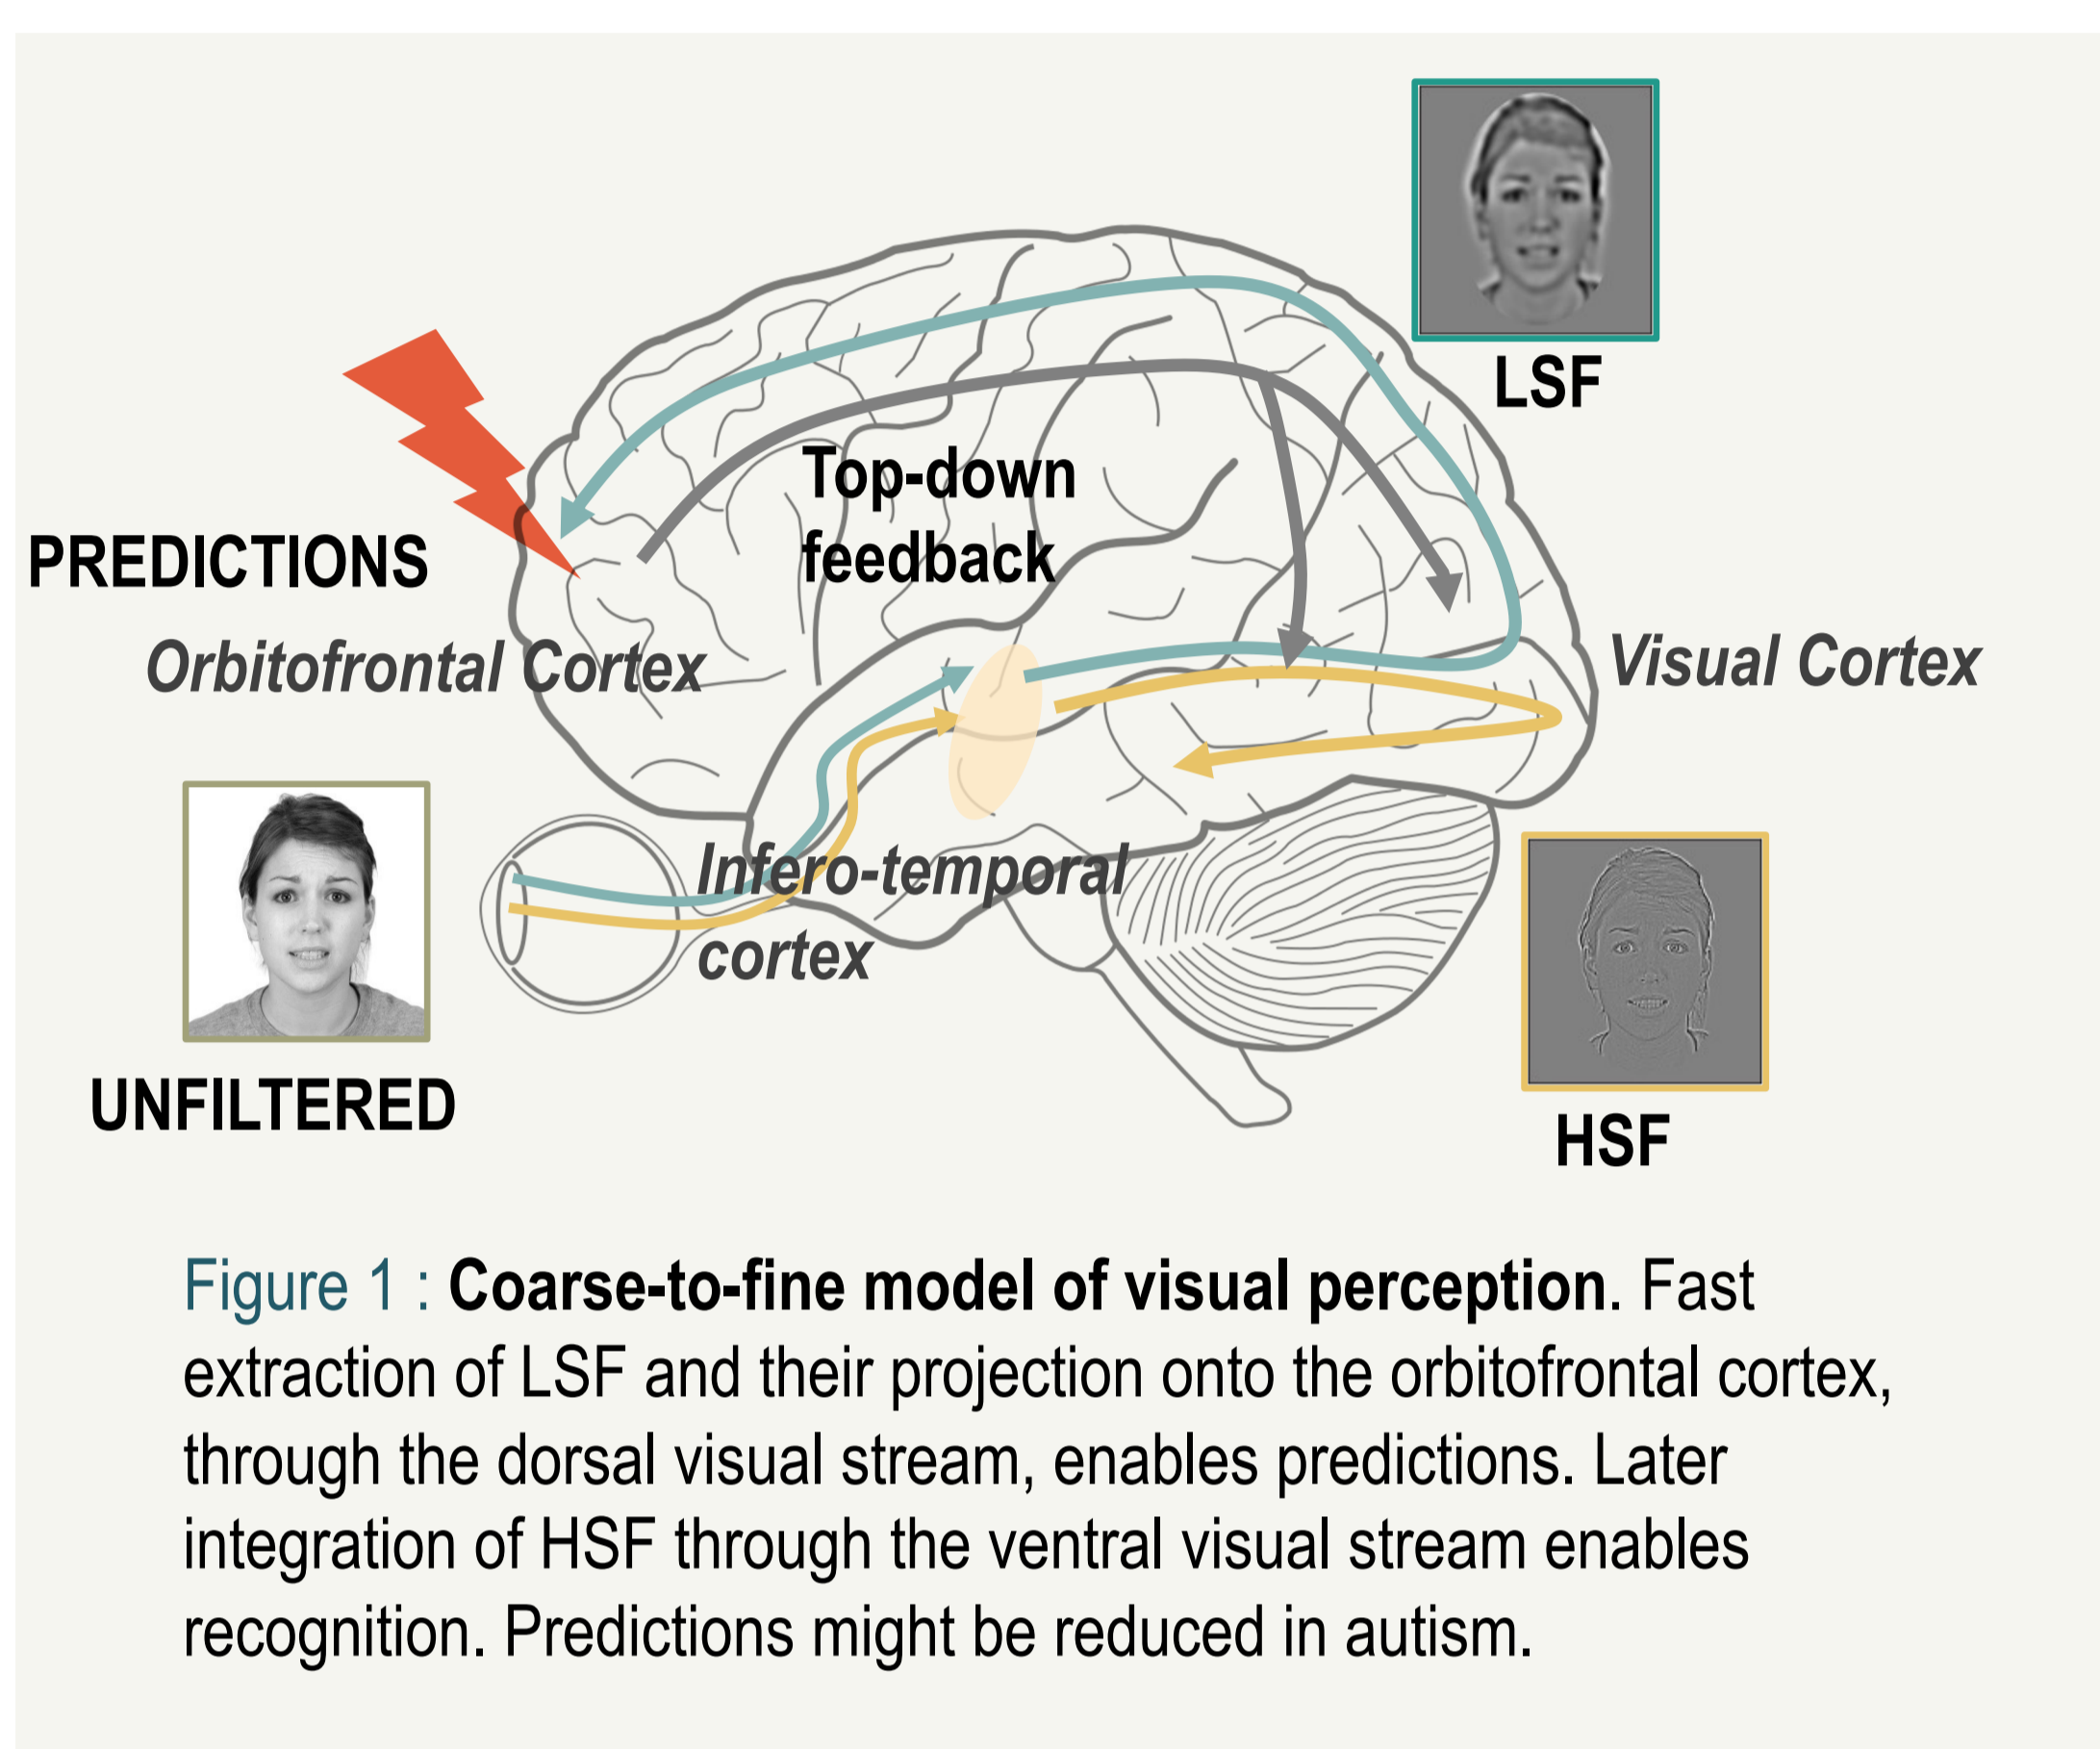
LSF

Top-down feedback

PREDICTIONS

Orbitofrontal Cortex

Visual Cortex

Infero-temporal cortex

UNFILTERED

HSF

Figure 1 : **Coarse-to-fine model of visual perception**. Fast extraction of LSF and their projection onto the orbitofrontal cortex, through the dorsal visual stream, enables predictions. Later integration of HSF through the ventral visual stream enables recognition. Predictions might be reduced in autism.